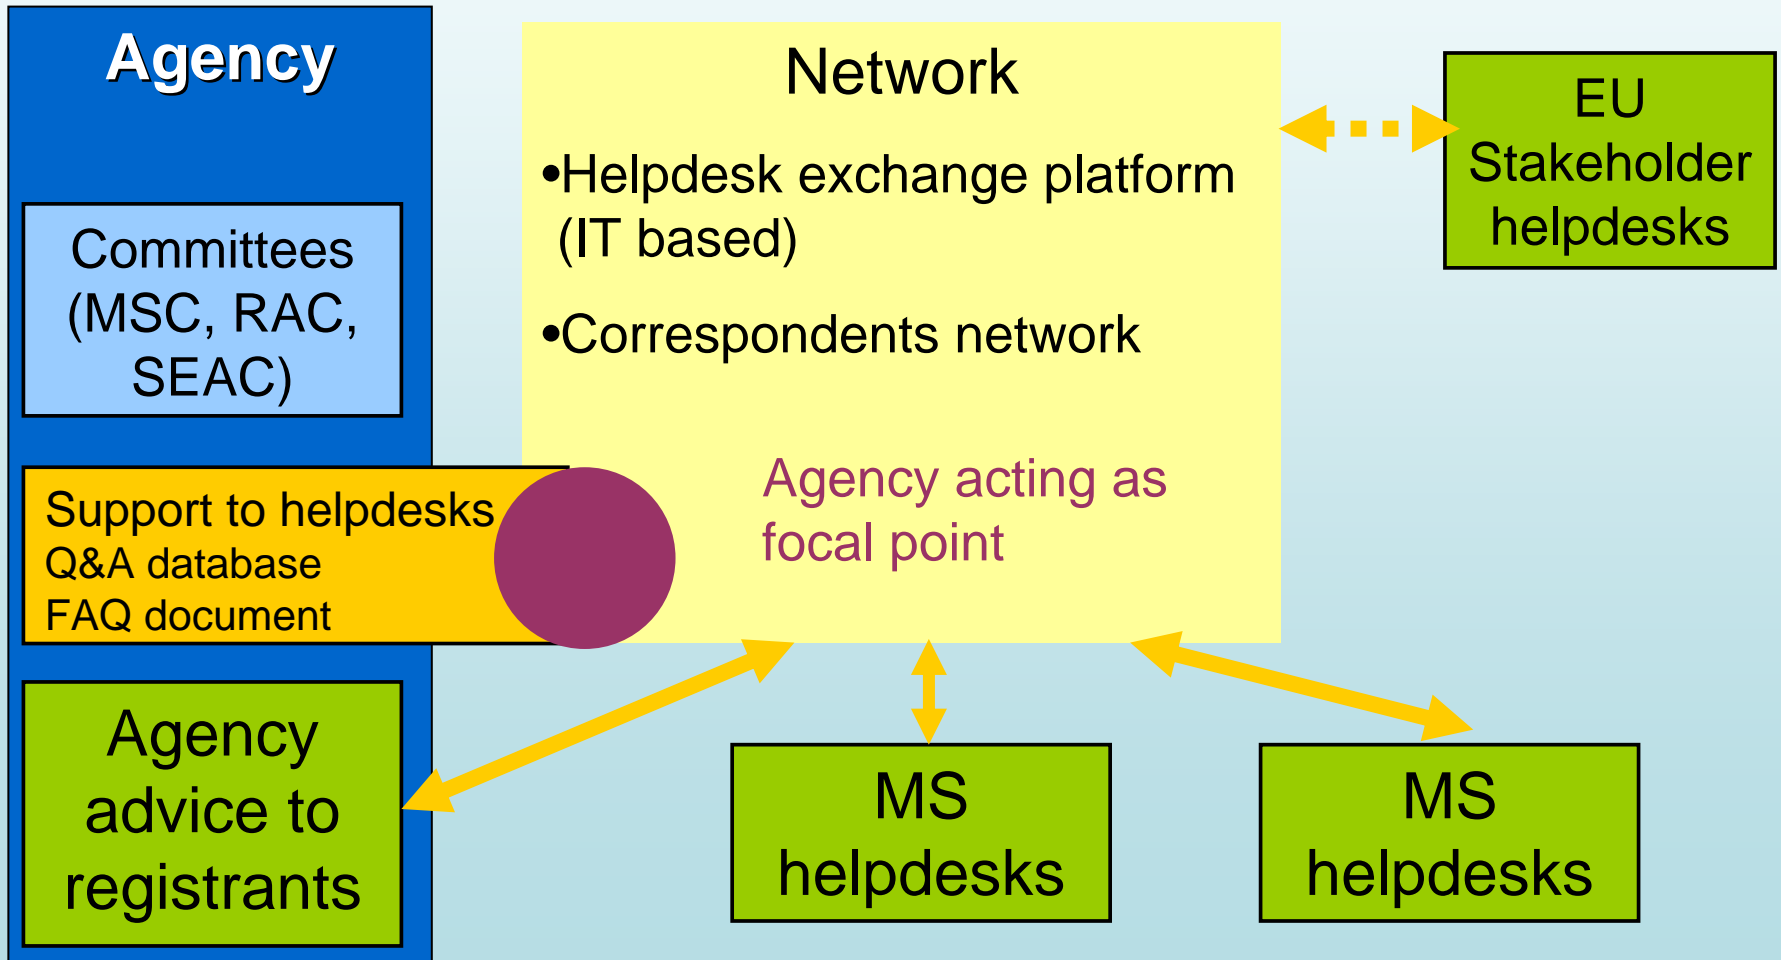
Agency

Committees (MSC, RAC, SEAC)

Support to helpdesks
Q&A database
FAQ document

Agency advice to registrants

Network

•Helpdesk exchange platform (IT based)

•Correspondents network

Agency acting as focal point

EU Stakeholder helpdesks

MS helpdesks

MS helpdesks